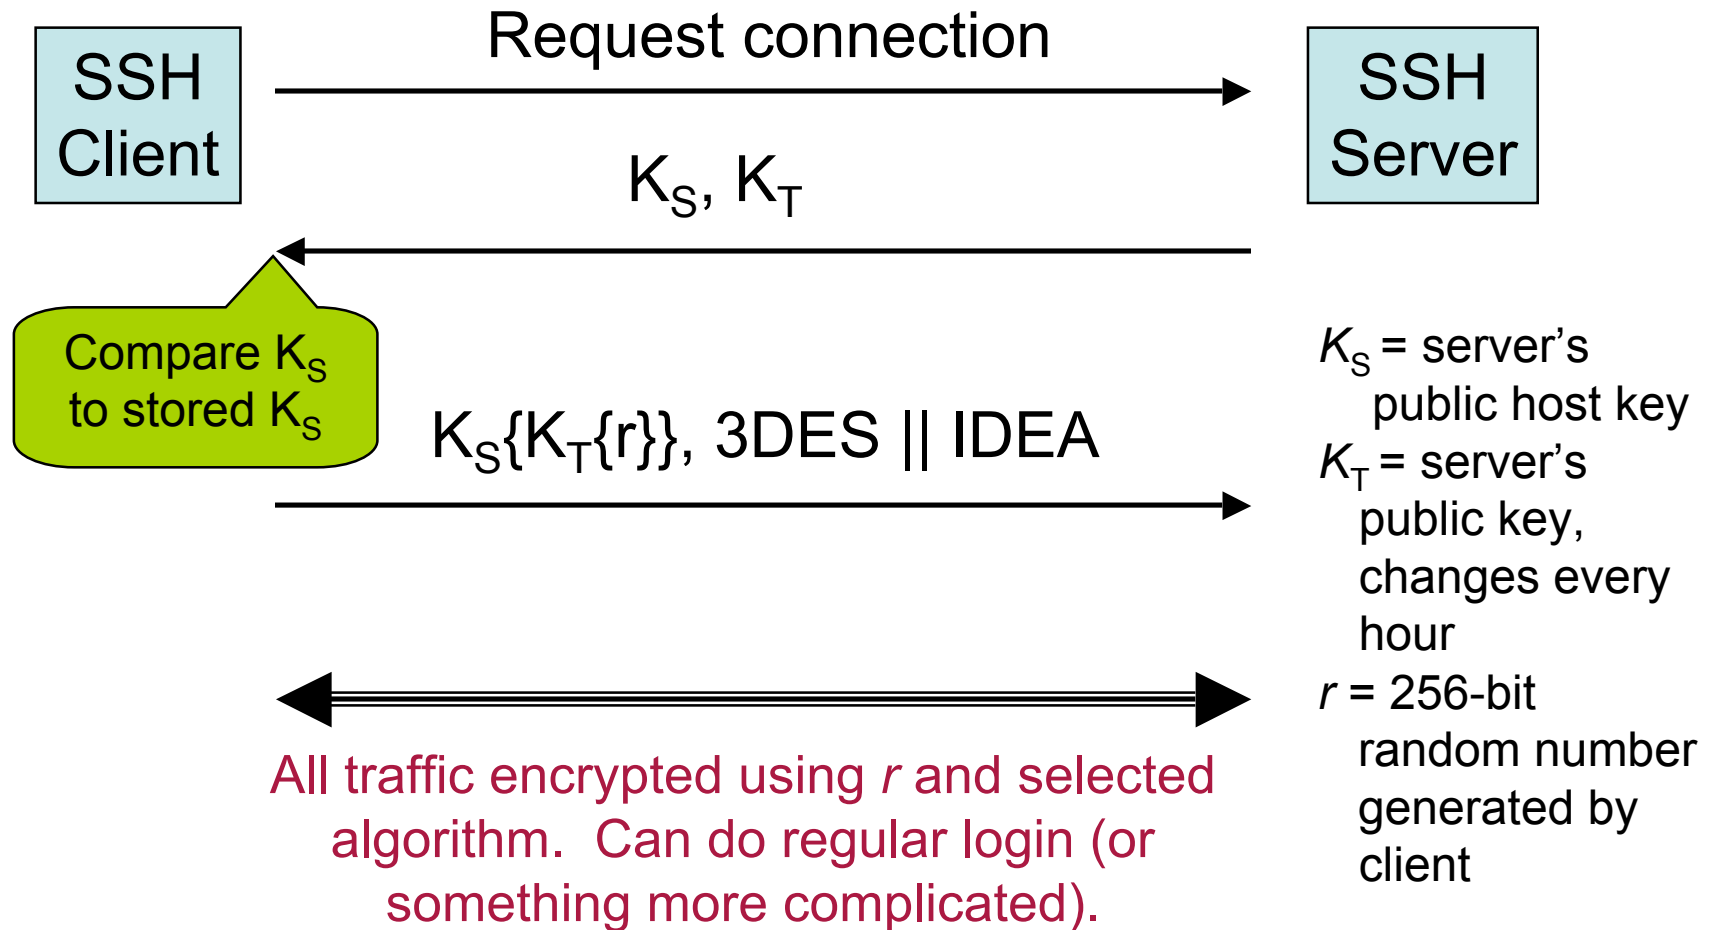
SSH Client

Request connection

SSH Server

$K_S$, $K_T$

Compare $K_S$ to stored $K_S$

$K_S\{K_T\{r\}\}$, 3DES || IDEA

$K_S$ = server's public host key
$K_T$ = server's public key, changes every hour
$r$ = 256-bit random number generated by client

All traffic encrypted using $r$ and selected algorithm. Can do regular login (or something more complicated).